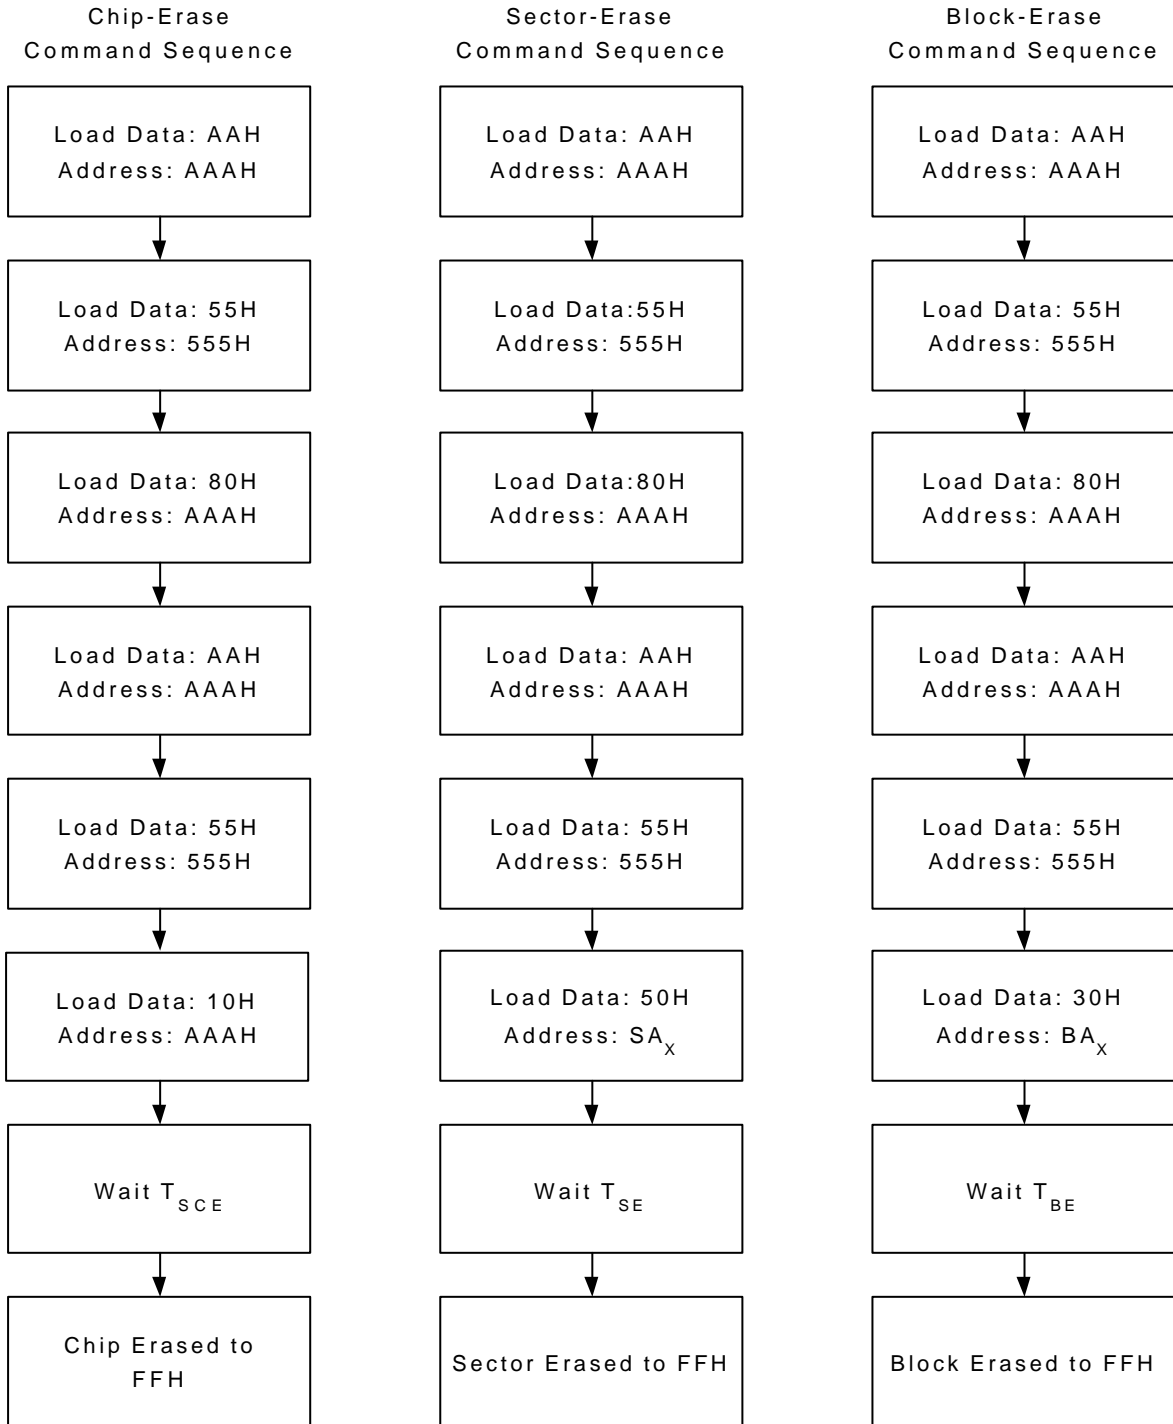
Chip-Erase
Command Sequence

Load Data: AAH
Address: AAAH

Load Data: 55H
Address: 555H

Load Data: 80H
Address: AAAH

Load Data: AAH
Address: AAAH

Load Data: 55H
Address: 555H

Load Data: 10H
Address: AAAH

Wait $T_{SCE}$

Chip Erased to FFH

Sector-Erase
Command Sequence

Load Data: AAH
Address: AAAH

Load Data:55H
Address: 555H

Load Data:80H
Address: AAAH

Load Data: AAH
Address: AAAH

Load Data: 55H
Address: 555H

Load Data: 50H
Address: $SA_X$

Wait $T_{SE}$

Sector Erased to FFH

Block-Erase
Command Sequence

Load Data: AAH
Address: AAAH

Load Data: 55H
Address: 555H

Load Data: 80H
Address: AAAH

Load Data: AAH
Address: AAAH

Load Data: 55H
Address: 555H

Load Data: 30H
Address: $BA_X$

Wait $T_{BE}$

Block Erased to FFH